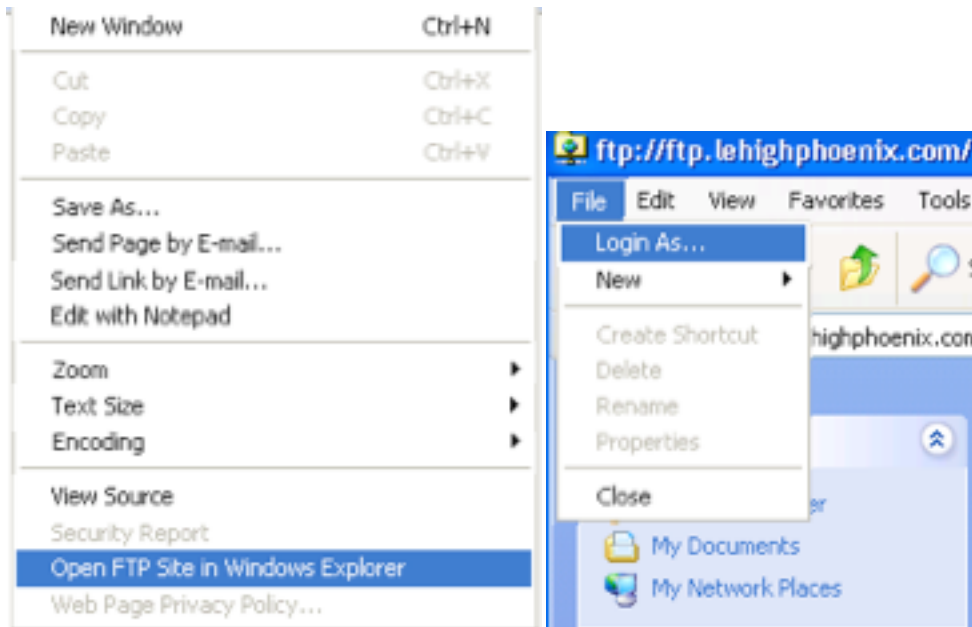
New Window Ctrl+N

Cut Ctrl+X
Copy Ctrl+C
Paste Ctrl+V

Save As...
Send Page by E-mail...
Send Link by E-mail...
Edit with Notepad

Zoom
Text Size
Encoding

View Source
Security Report
Open FTP Site in Windows Explorer
Web Page Privacy Policy...

ftp://ftp.lehighphoenix.com/

File Edit View Favorites Tools

Login As...
New

Create Shortcut
Delete
Rename
Properties

Close

highphoenix.com

er
My Documents
My Network Places